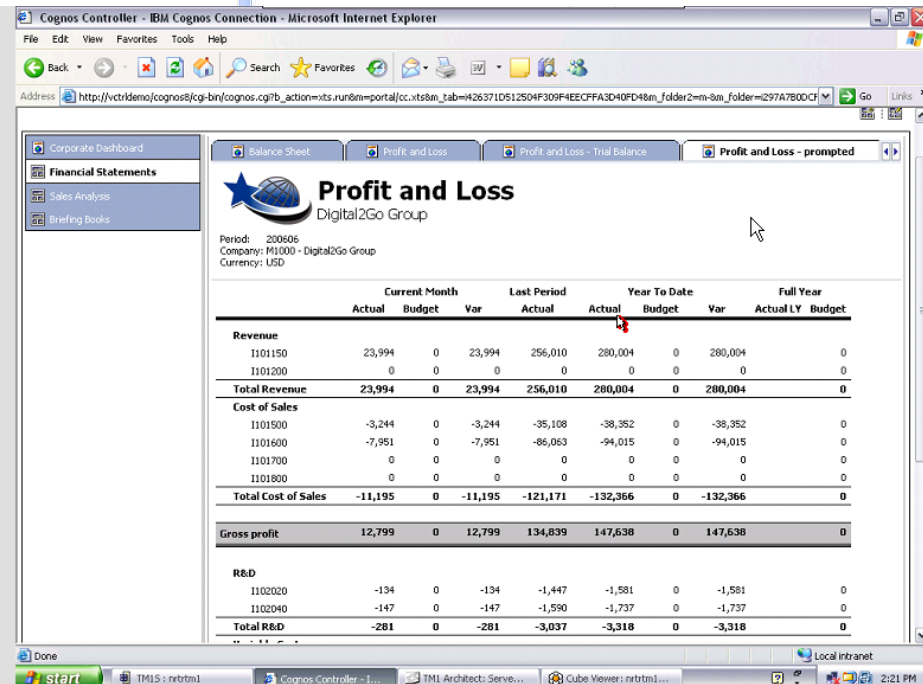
Cognos Controller - IBM Cognos Connection - Microsoft Internet Explorer

File Edit View Favorites Tools Help

Back Search Favorites

Address http://vctrldemo/cognos8/cgi-bin/cognos.cgi?b_action=xts.run&m=portal/cc.xts&m_tab=i426371D512504F309F4EECFFA3D40FD4&m_folder2=m-&m_folder=i297A7B0DCF Go Links

Corporate Dashboard
Financial Statements
Sales Analysis
Briefing Books

Balance Sheet | Profit and Loss | Profit and Loss - Trial Balance | Profit and Loss - prompted

Profit and Loss
Digital2Go Group

Period: 200606
Company: M1000 - Digital2Go Group
Currency: USD

| | Current Month Actual | Budget | Var | Last Period Actual | Year To Date Actual | Budget | Var | Full Year Actual LY | Budget |
|---|---|---|---|---|---|---|---|---|---|
| Revenue | | | | | | | | | |
| I101150 | 23,994 | 0 | 23,994 | 256,010 | 280,004 | 0 | 280,004 | | 0 |
| I101200 | 0 | 0 | 0 | 0 | 0 | 0 | 0 | | 0 |
| Total Revenue | 23,994 | 0 | 23,994 | 256,010 | 280,004 | 0 | 280,004 | | 0 |
| Cost of Sales | | | | | | | | | |
| I101500 | -3,244 | 0 | -3,244 | -35,108 | -38,352 | 0 | -38,352 | | 0 |
| I101600 | -7,951 | 0 | -7,951 | -86,063 | -94,015 | 0 | -94,015 | | 0 |
| I101700 | 0 | 0 | 0 | 0 | 0 | 0 | 0 | | 0 |
| I101800 | 0 | 0 | 0 | 0 | 0 | 0 | 0 | | 0 |
| Total Cost of Sales | -11,195 | 0 | -11,195 | -121,171 | -132,366 | 0 | -132,366 | | 0 |
| Gross profit | 12,799 | 0 | 12,799 | 134,839 | 147,638 | 0 | 147,638 | | 0 |
| R&D | | | | | | | | | |
| I102020 | -134 | 0 | -134 | -1,447 | -1,581 | 0 | -1,581 | | 0 |
| I102040 | -147 | 0 | -147 | -1,590 | -1,737 | 0 | -1,737 | | 0 |
| Total R&D | -281 | 0 | -281 | -3,037 | -3,318 | 0 | -3,318 | | 0 |

Done Local intranet

start TM15 : nrtrtm1 Cognos Controller - I... TM1 Architect: Serve... Cube Viewer: nrtrtm1... 2:21 PM